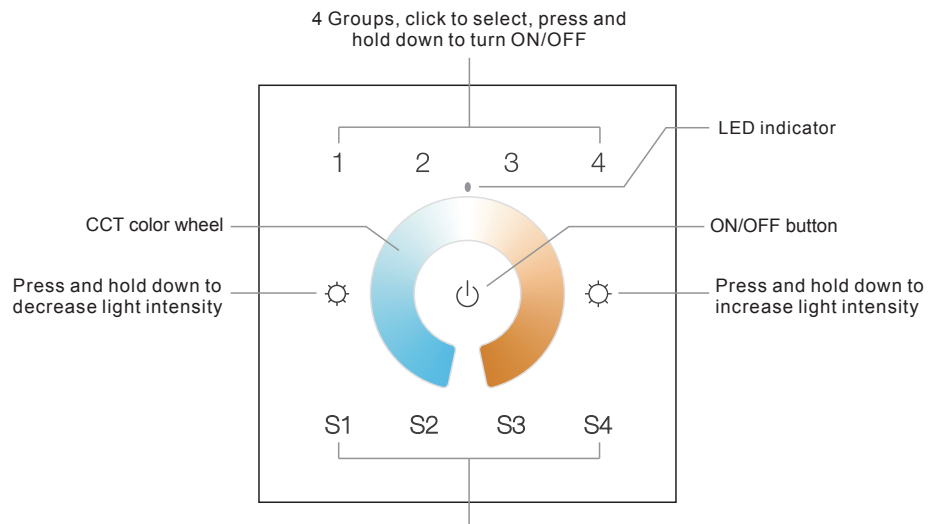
4 Groups, click to select, press and hold down to turn ON/OFF

LED indicator

1 2 3 4

CCT color wheel

ON/OFF button

Press and hold down to decrease light intensity

Press and hold down to increase light intensity

S1 S2 S3 S4